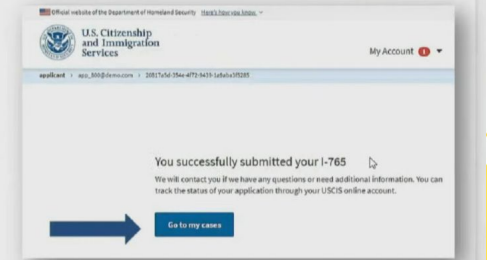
Official website of the Department of Homeland Security Here's how you know

U.S. Citizenship and Immigration Services

My Account 1

applicant › app_850@demo.com › 20817a5d-354e-4f73-9435-1e8a5a3f5285

You successfully submitted your I-765

We will contact you if we have any questions or need additional information. You can track the status of your application through your USCIS online account.

Go to my cases